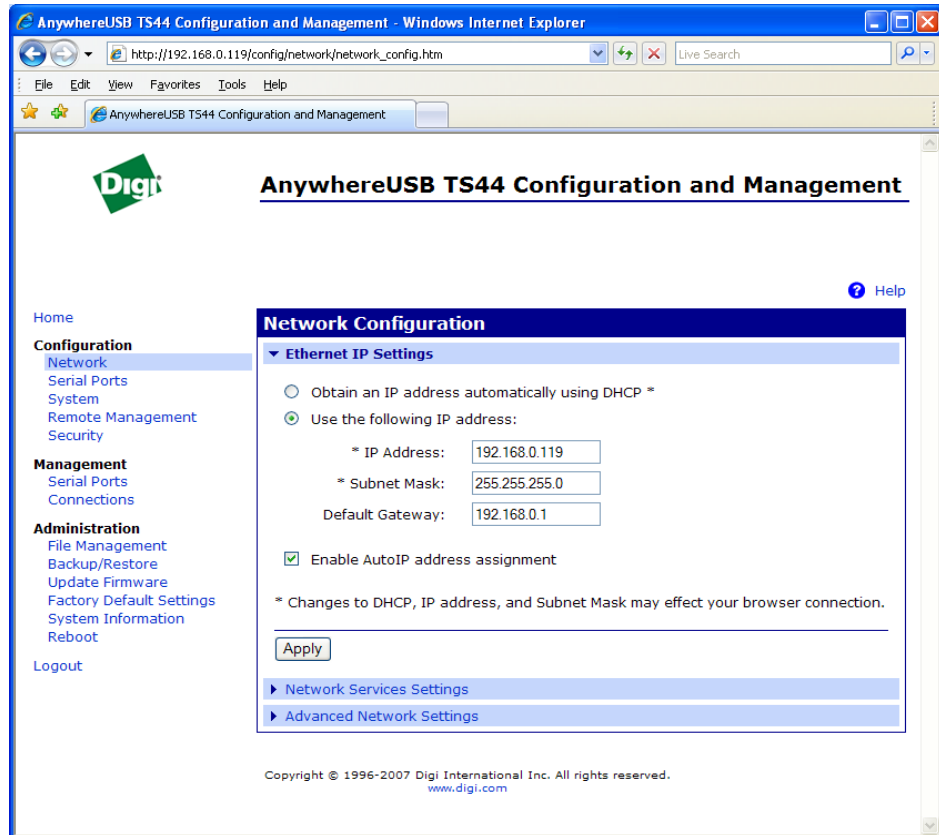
AnywhereUSB TS44 Configuration and Management - Windows Internet Explorer

http://192.168.0.119/config/network/network_config.htm

Live Search

File Edit View Favorites Tools Help

AnywhereUSB TS44 Configuration and Management

Digi

AnywhereUSB TS44 Configuration and Management

Help

Home

Configuration
Network
Serial Ports
System
Remote Management
Security

Management
Serial Ports
Connections

Administration
File Management
Backup/Restore
Update Firmware
Factory Default Settings
System Information
Reboot

Logout

Network Configuration

Ethernet IP Settings

Obtain an IP address automatically using DHCP *

Use the following IP address:

* IP Address: 192.168.0.119

* Subnet Mask: 255.255.255.0

Default Gateway: 192.168.0.1

Enable AutoIP address assignment

* Changes to DHCP, IP address, and Subnet Mask may effect your browser connection.

Apply

Network Services Settings

Advanced Network Settings

Copyright © 1996-2007 Digi International Inc. All rights reserved.
www.digi.com